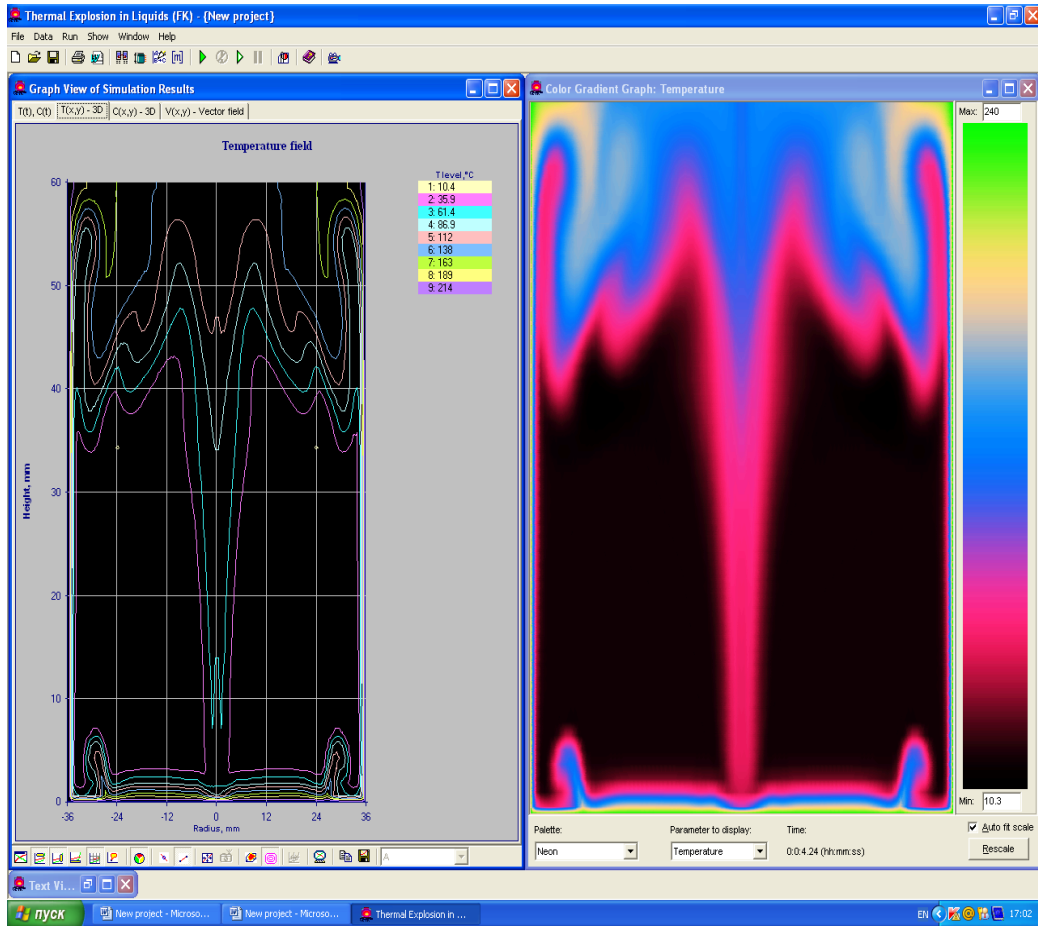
Thermal Explosion in Liquids (FK) - {New project}

File Data Run Show Window Help

Graph View of Simulation Results

T(t), C(t) | T(x,y) - 3D | C(x,y) - 3D | V(x,y) - Vector field

Temperature field

T level,°C
1: 10.4
2: 35.9
3: 61.4
4: 86.9
5: 112
6: 138
7: 163
8: 189
9: 214

60
50
40
30
20
10
0

Height, mm

-36 -24 -12 0 12 24 36

Radius, mm

Color Gradient Graph: Temperature

Max: 240

Min: 10.3

Palette:
Neon

Parameter to display:
Temperature

Time:
0:0:4.24 (hh:mm:ss)

Auto fit scale

Rescale

Text Vi...

пуск

New project - Microso...

New project - Microso...

Thermal Explosion in ...

EN 17:02